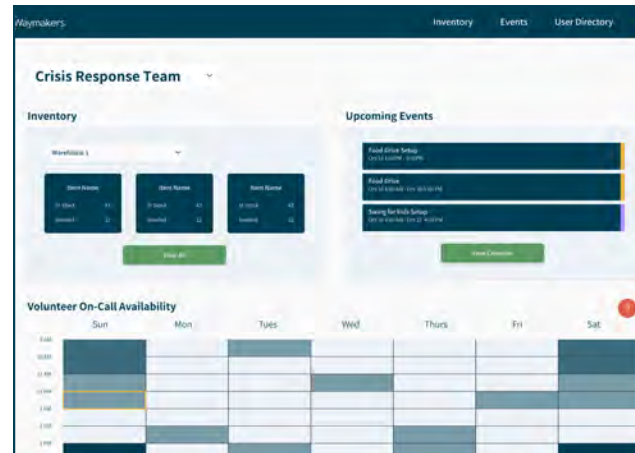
Waymakers

Inventory Events User Directory

Crisis Response Team

Inventory

Warehouse 1

| Item Name | |
|---|---|
| In Stock | 43 |
| Needed | 12 |

| Item Name | |
|---|---|
| In Stock | 43 |
| Needed | 12 |

| Item Name | |
|---|---|
| In Stock | 43 |
| Needed | 12 |

View All

Upcoming Events

Food Drive Setup
Oct 12 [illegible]

Food Drive
Oct 12 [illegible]

Swing for Kids Setup
Oct 14 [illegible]

View Calendar

Volunteer On-Call Availability

| | Sun | Mon | Tues | Wed | Thurs | Fri | Sat |
|---|---|---|---|---|---|---|---|
| 9 AM | | | | | | | |
| 10 AM | | | | | | | |
| 11 AM | | | | | | | |
| 12 PM | | | | | | | |
| 1 PM | | | | | | | |
| 2 PM | | | | | | | |
| 3 PM | | | | | | | |